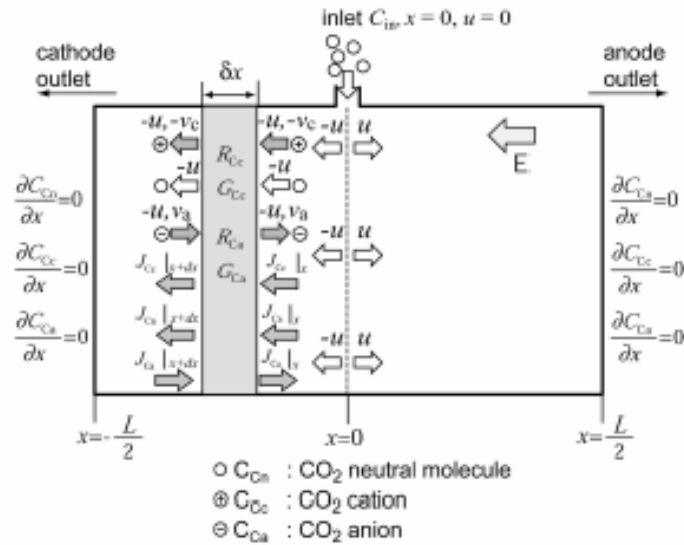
inlet $C_{in}$, $x = 0$, $u = 0$

cathode outlet

anode outlet

$\delta x$

$-u, -v_c$ ⊕ $R_{Cc}$ $-u, -v_c$ ⊕ $-u$ $u$

E

$-u$ ○ $G_{Cc}$ $-u$ ○

$-u, v_a$ ⊖ $R_{Ca}$ $-u, v_a$ ⊖ $-u$ $u$

$G_{Ca}$

$J_{Cc}|_{x+dx}$ $J_{Cc}|_x$

$J_{Cn}|_{x+dx}$ $J_{Cn}|_x$ $-u$ $u$

$J_{Ca}|_{x+dx}$ $J_{Ca}|_x$

$\frac{\partial C_{Cn}}{\partial x}=0$

$\frac{\partial C_{Cc}}{\partial x}=0$

$\frac{\partial C_{Ca}}{\partial x}=0$

$\frac{\partial C_{Cn}}{\partial x}=0$

$\frac{\partial C_{Cc}}{\partial x}=0$

$\frac{\partial C_{Ca}}{\partial x}=0$

$x=-\frac{L}{2}$ $x=0$ $x=\frac{L}{2}$

○ $C_{Cn}$ : $CO_2$ neutral molecule
⊕ $C_{Cc}$ : $CO_2$ cation
⊖ $C_{Ca}$ : $CO_2$ anion